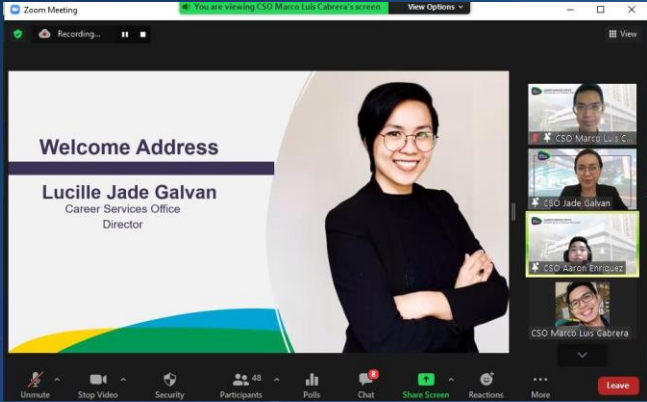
Zoom Meeting

You are viewing CSO Marco Luis Cabrera's screen

View Options

Recording...

View

Welcome Address

Lucille Jade Galvan

Career Services Office

Director

CSO Marco Luis C...

CSO Jade Galvan

CSO Aaron Enriquez

CSO Marco Luis Cabrera

Unmute

Stop Video

Security

48

Participants

Polls

8

Chat

Share Screen

Reactions

More

Leave